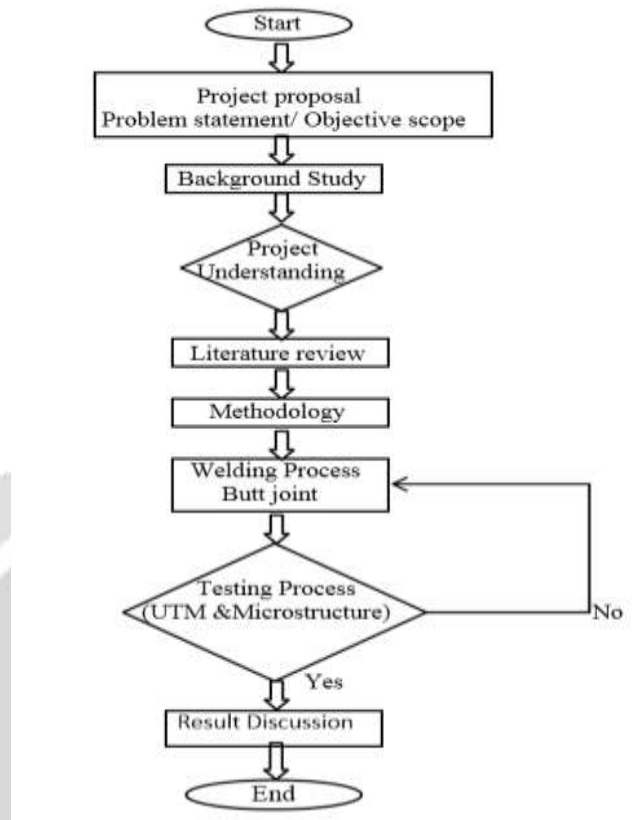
Start

Project proposal
Problem statement/ Objective scope

Background Study

Project
Understanding

Literature review

Methodology

Welding Process
Butt joint

Testing Process
(UTM &Microstructure)

No

Yes

Result Discussion

End